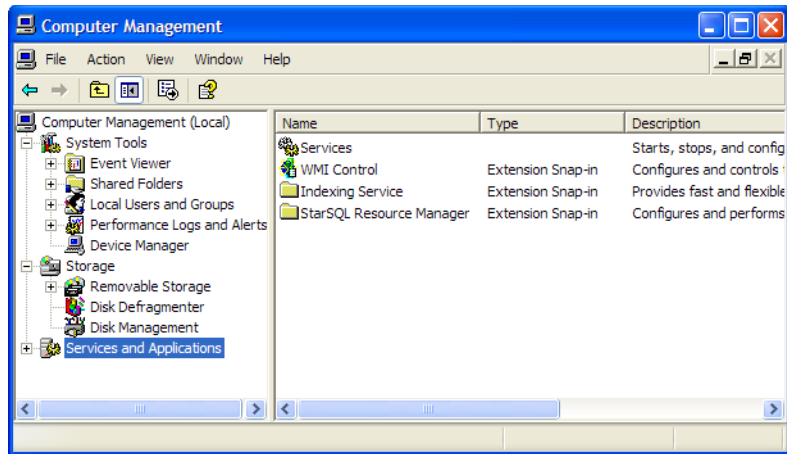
Computer Management

File Action View Window Help

Computer Management (Local)
System Tools
Event Viewer
Shared Folders
Local Users and Groups
Performance Logs and Alerts
Device Manager
Storage
Removable Storage
Disk Defragmenter
Disk Management
Services and Applications

| Name | Type | Description |
|---|---|---|
| Services | | Starts, stops, and config |
| WMI Control | Extension Snap-in | Configures and controls |
| Indexing Service | Extension Snap-in | Provides fast and flexible |
| StarSQL Resource Manager | Extension Snap-in | Configures and performs |